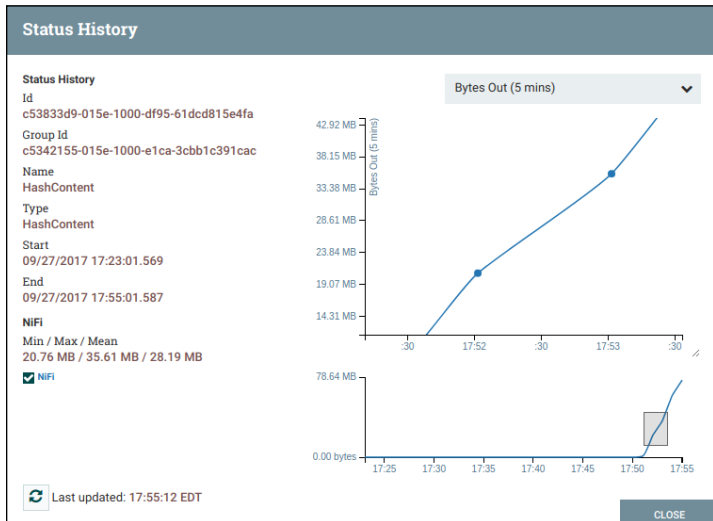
Status History

Status History
Id
c53833d9-015e-1000-df95-61dcd815e4fa
Group Id
c5342155-015e-1000-e1ca-3cbb1c391cac
Name
HashContent
Type
HashContent
Start
09/27/2017 17:23:01.569
End
09/27/2017 17:55:01.587
NiFi
Min / Max / Mean
20.76 MB / 35.61 MB / 28.19 MB
NiFi

Bytes Out (5 mins)

42.92 MB
38.15 MB
33.38 MB
28.61 MB
23.84 MB
19.07 MB
14.31 MB
Bytes Out (5 mins)
:30
17:52
:30
17:53
:30

78.64 MB
0.00 bytes
17:25
17:30
17:35
17:40
17:45
17:50
17:55

Last updated: 17:55:12 EDT

CLOSE